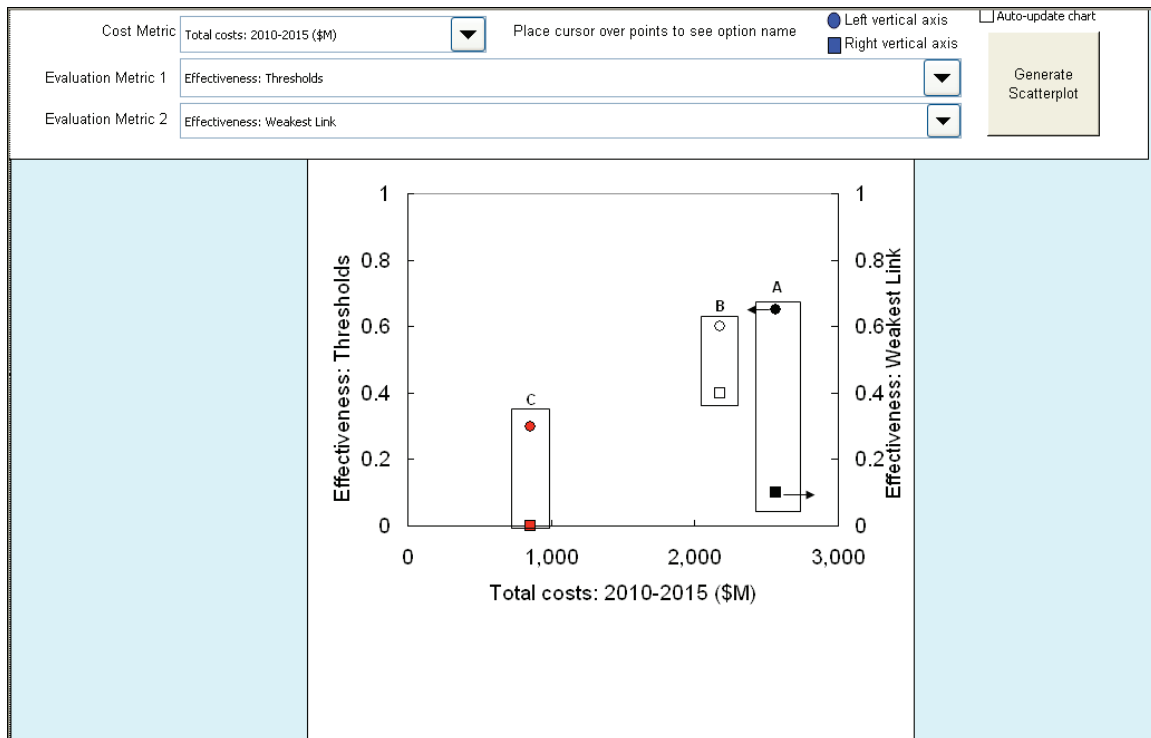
Cost Metric Total costs: 2010-2015 ($M)

Place cursor over points to see option name

Left vertical axis

Right vertical axis

Auto-update chart

Evaluation Metric 1 Effectiveness: Thresholds

Evaluation Metric 2 Effectiveness: Weakest Link

Generate Scatterplot

1
0.8
0.6
0.4
0.2
0

Effectiveness: Thresholds

C
B
A

1
0.8
0.6
0.4
0.2
0

Effectiveness: Weakest Link

0 1,000 2,000 3,000

Total costs: 2010-2015 ($M)